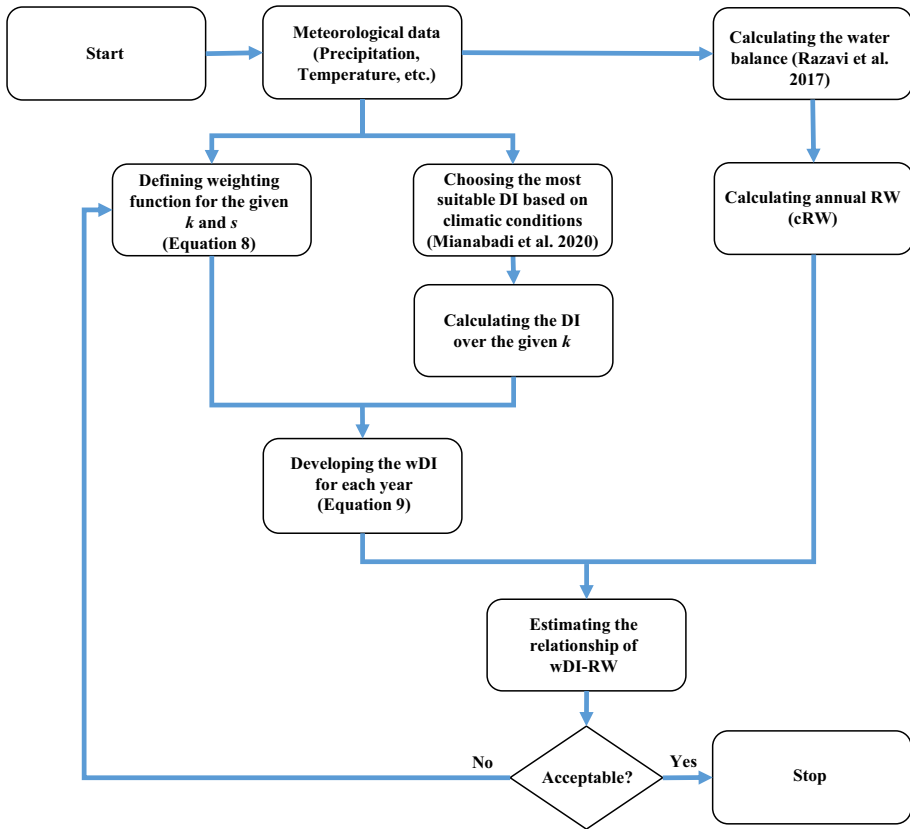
Start

Meteorological data (Precipitation, Temperature, etc.)

Calculating the water balance (Razavi et al. 2017)

Defining weighting function for the given *k* and *s* (Equation 8)

Choosing the most suitable DI based on climatic conditions (Mianabadi et al. 2020)

Calculating annual RW (cRW)

Calculating the DI over the given *k*

Developing the wDI for each year (Equation 9)

Estimating the relationship of wDI-RW

No

Acceptable?

Yes

Stop